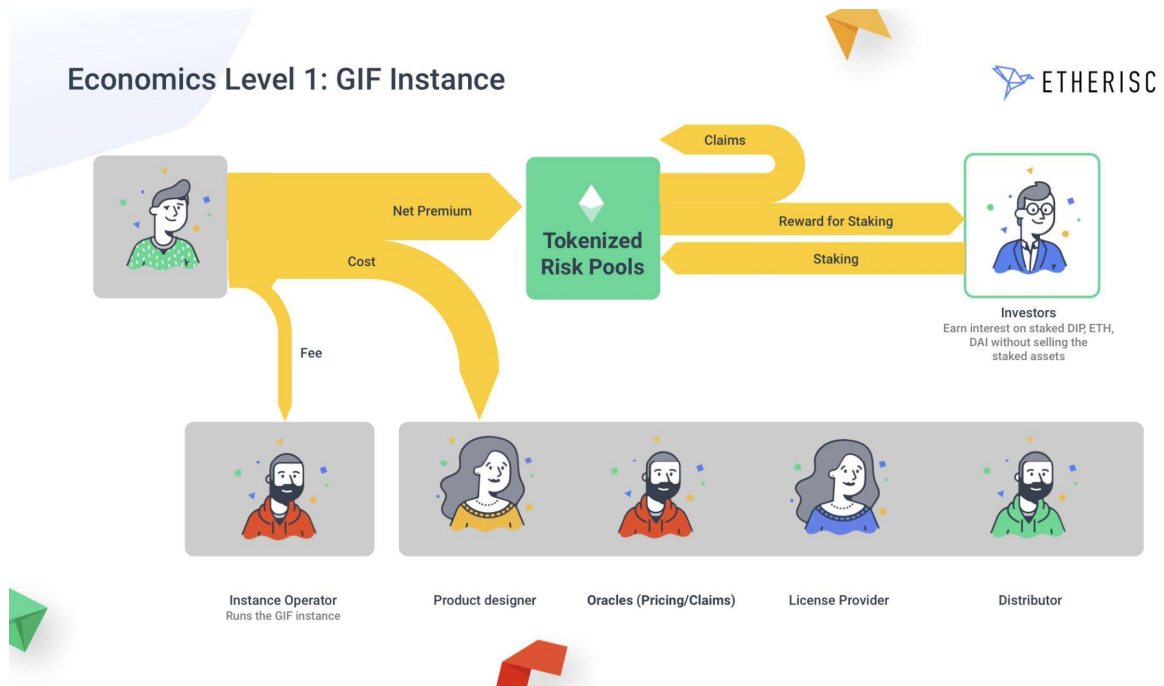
Economics Level 1: GIF Instance

ETHERISC

Claims

Net Premium

Tokenized Risk Pools

Reward for Staking

Staking

Cost

Fee

Investors
Earn interest on staked DIP, ETH, DAI without selling the staked assets

Instance Operator
Runs the GIF instance

Product designer

Oracles (Pricing/Claims)

License Provider

Distributor